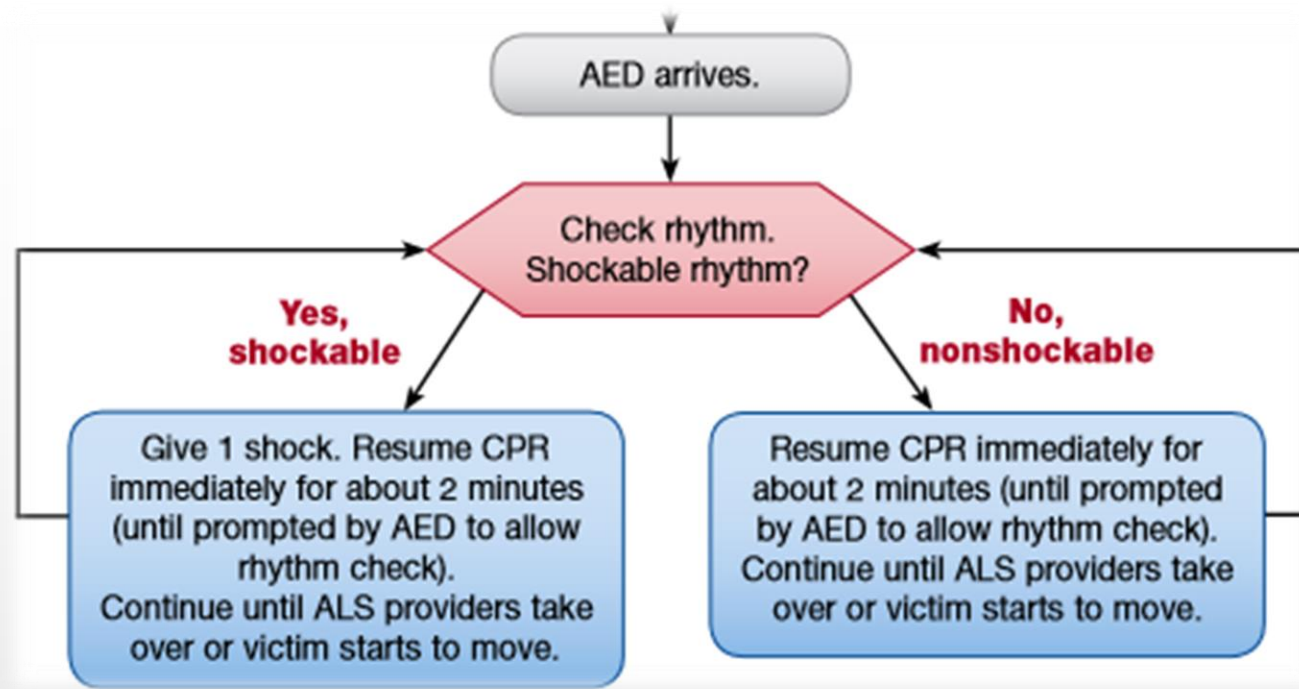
AED arrives.

Check rhythm.
Shockable rhythm?

Yes,
shockable

No,
nonshockable

Give 1 shock. Resume CPR immediately for about 2 minutes (until prompted by AED to allow rhythm check).
Continue until ALS providers take over or victim starts to move.

Resume CPR immediately for about 2 minutes (until prompted by AED to allow rhythm check).
Continue until ALS providers take over or victim starts to move.